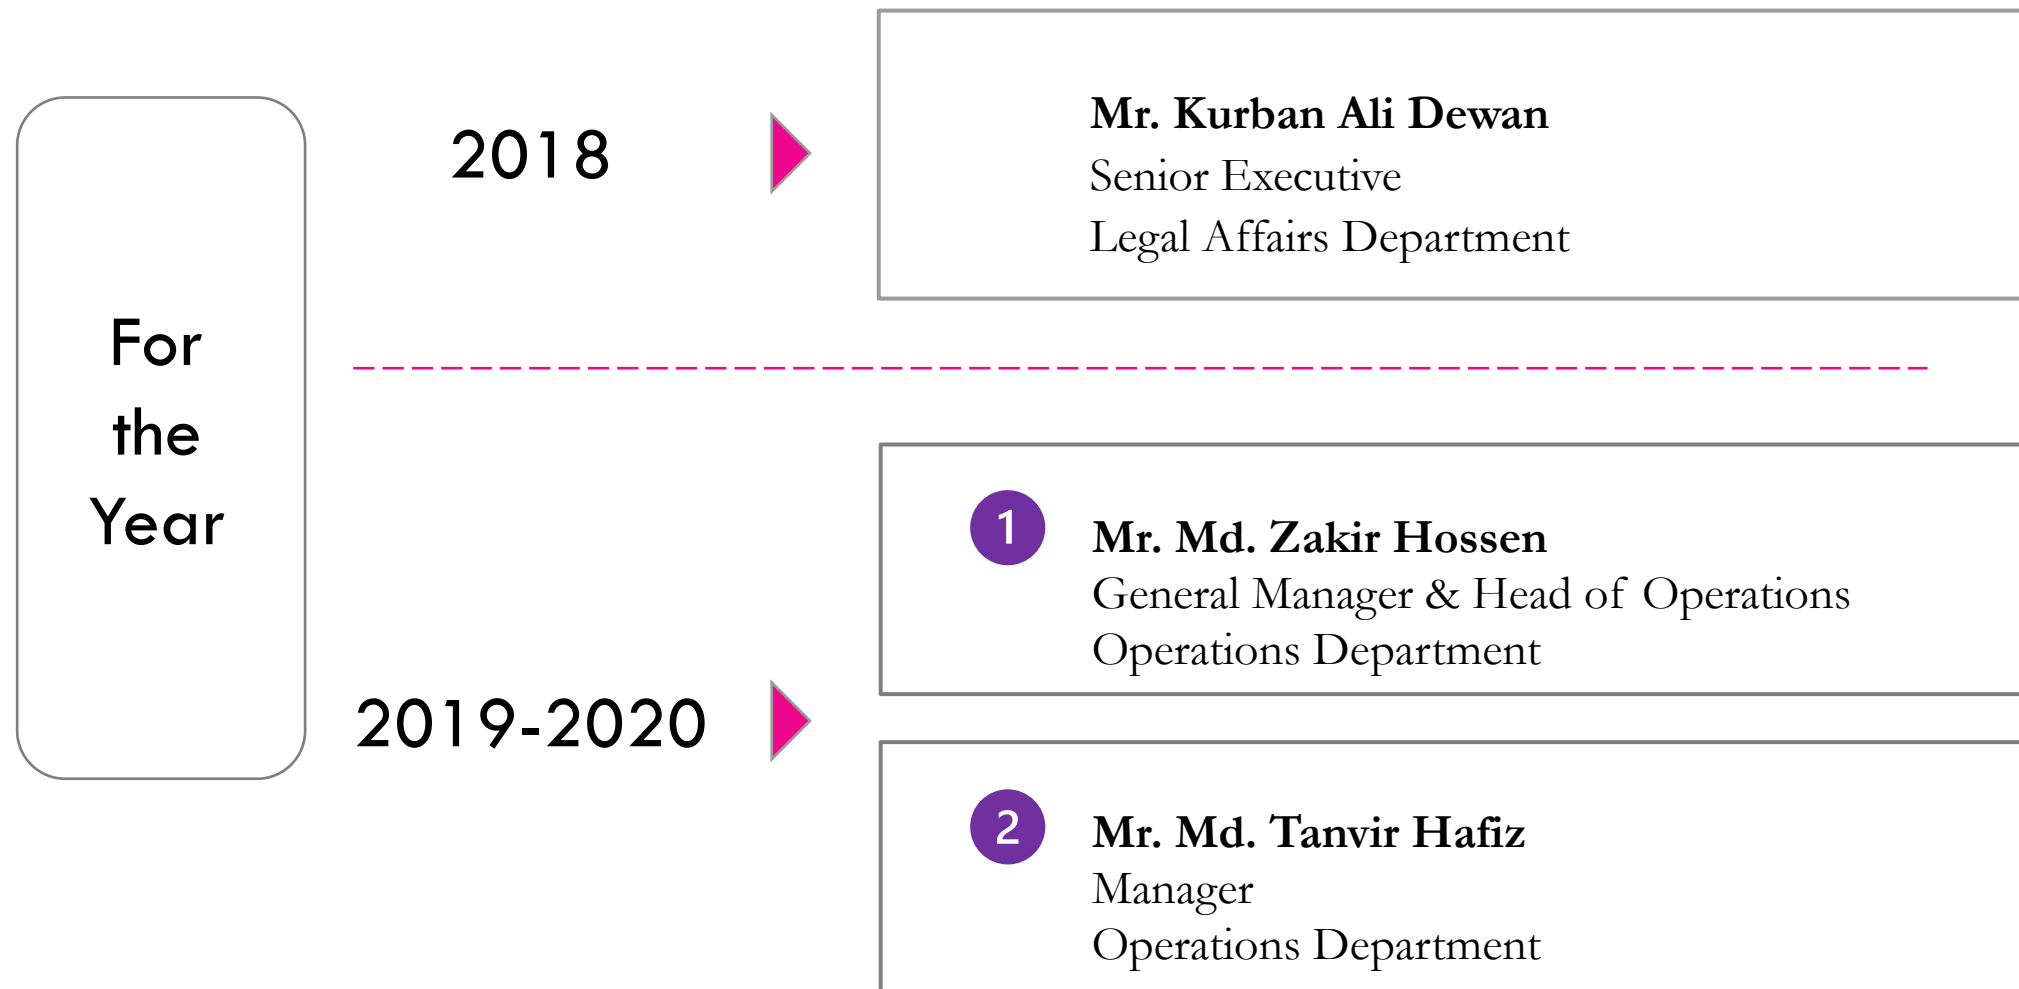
For the Year

2018

**Mr. Kurban Ali Dewan**
Senior Executive
Legal Affairs Department

2019-2020

1
**Mr. Md. Zakir Hossen**
General Manager & Head of Operations
Operations Department

2
**Mr. Md. Tanvir Hafiz**
Manager
Operations Department